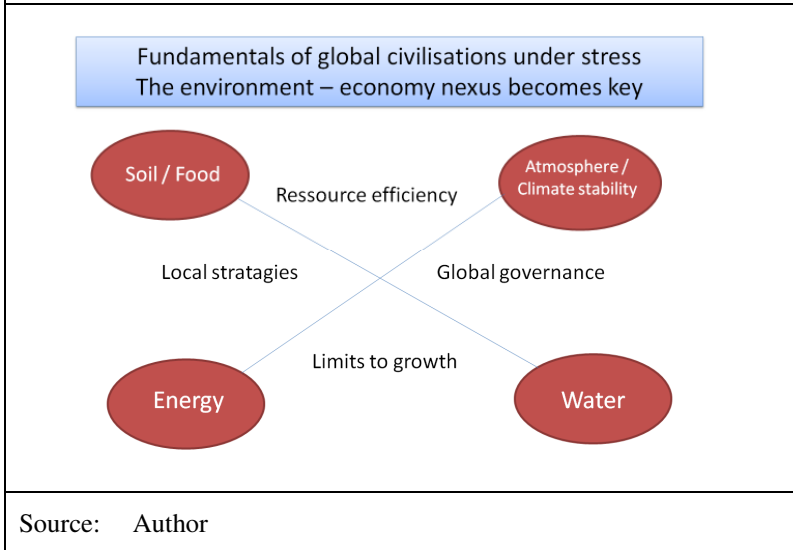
Fundamentals of global civilisations under stress
The environment – economy nexus becomes key

Soil / Food

Atmosphere / Climate stability

Ressource efficiency

Local stratagies

Global governance

Limits to growth

Energy

Water

Source: Author